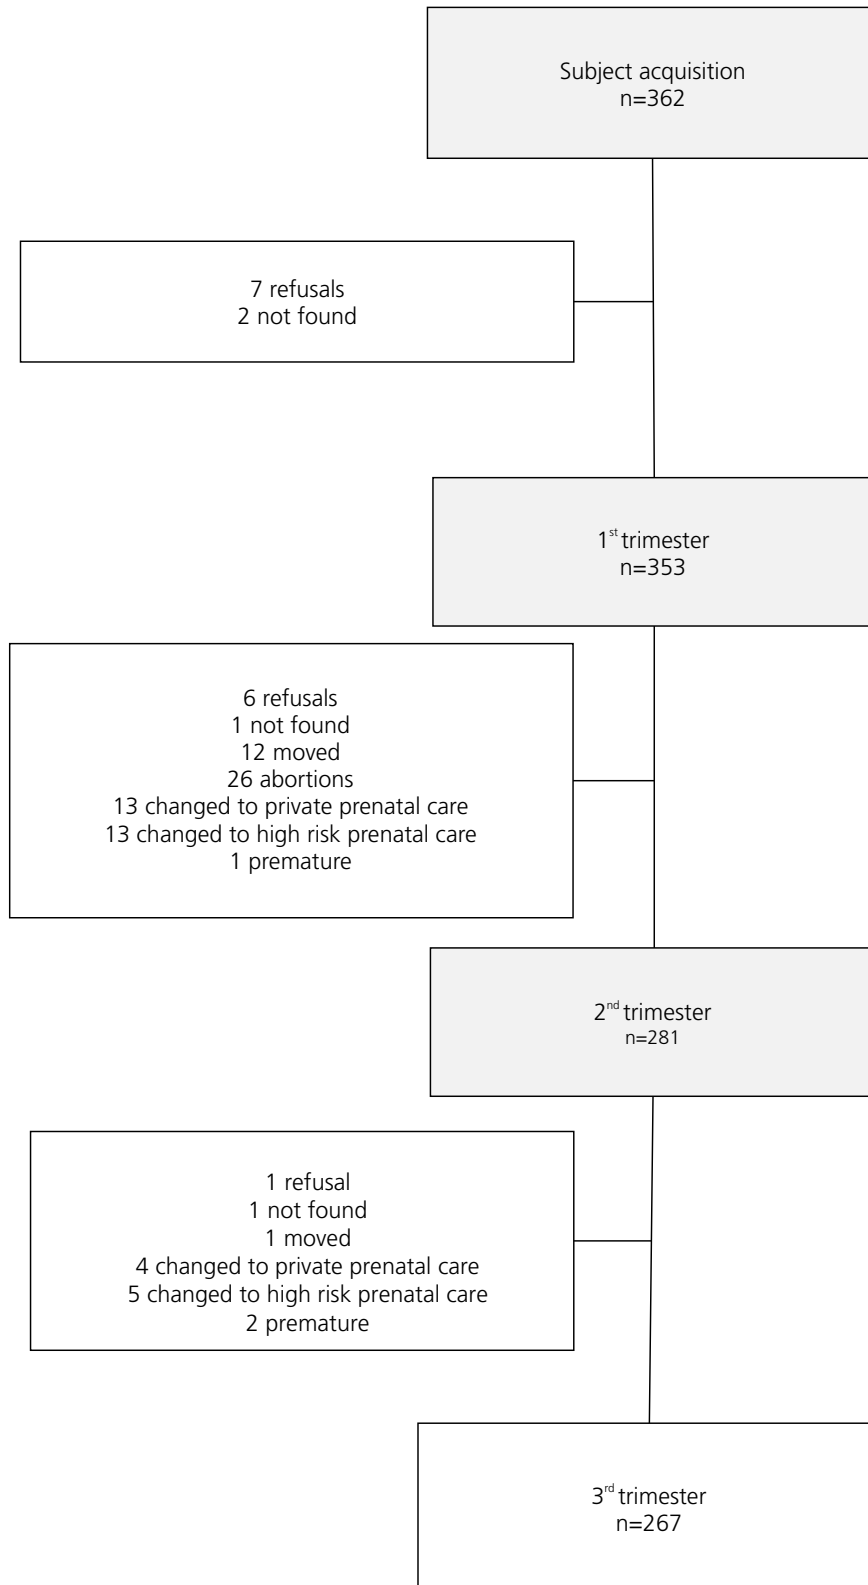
Subject acquisition
n=362

7 refusals
2 not found

1$^{st}$ trimester
n=353

6 refusals
1 not found
12 moved
26 abortions
13 changed to private prenatal care
13 changed to high risk prenatal care
1 premature

2$^{nd}$ trimester
n=281

1 refusal
1 not found
1 moved
4 changed to private prenatal care
5 changed to high risk prenatal care
2 premature

3$^{rd}$ trimester
n=267